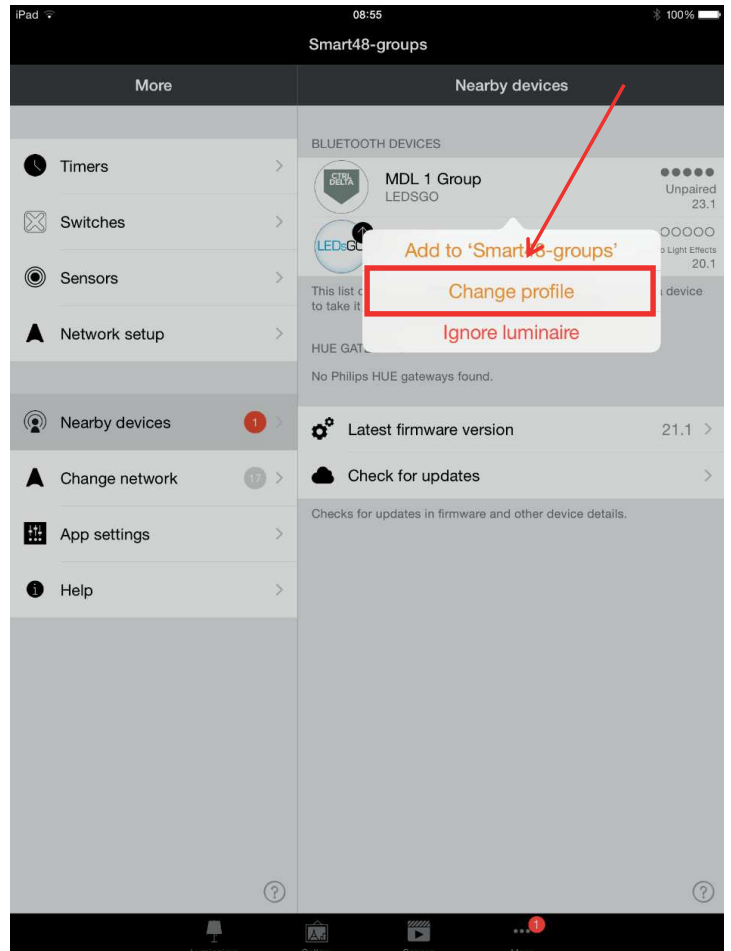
iPad 08:55 100%

Smart48-groups

More

Timers

Switches

Sensors

Network setup

Nearby devices 1

Change network 17

App settings

Help

Nearby devices

BLUETOOTH DEVICES

CTRL DELTA

MDL 1 Group
LEDSGO

Unpaired
23.1

LEDsG

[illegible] Light Effects
20.1

Add to 'Smart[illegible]-groups'

Change profile

Ignore luminaire

This list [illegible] device to take it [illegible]

HUE GAT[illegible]

No Philips HUE gateways found.

Latest firmware version 21.1

Check for updates

Checks for updates in firmware and other device details.

1